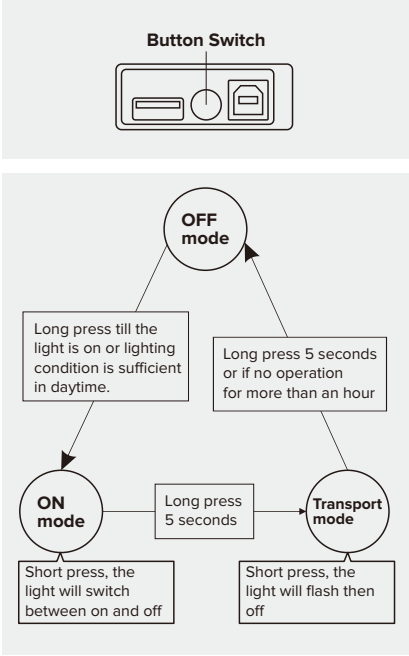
Button Switch

OFF mode

Long press till the light is on or lighting condition is sufficient in daytime.

Long press 5 seconds or if no operation for more than an hour

ON mode

Long press 5 seconds

Transport mode

Short press, the light will switch between on and off

Short press, the light will flash then off